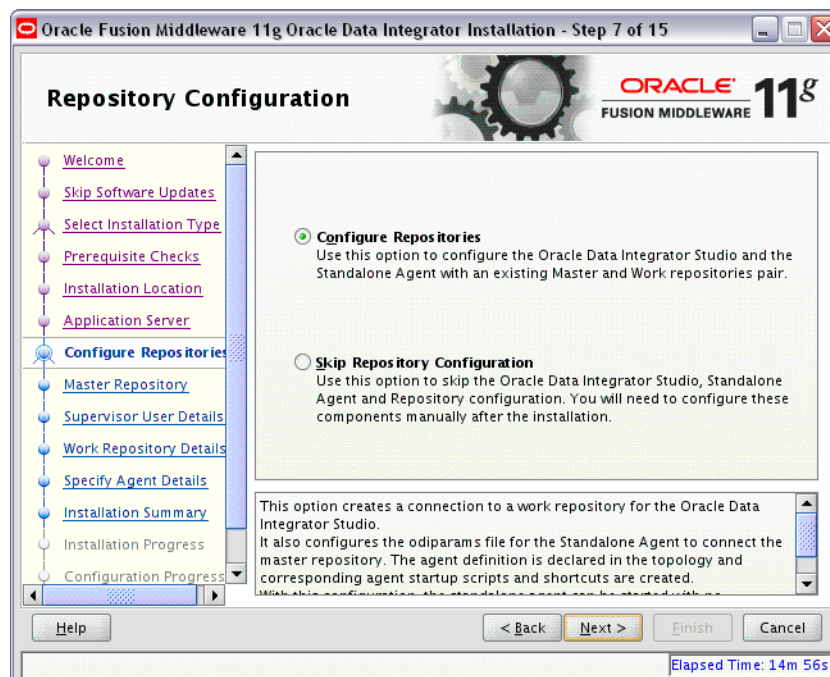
Oracle Fusion Middleware 11g Oracle Data Integrator Installation - Step 7 of 15

Repository Configuration

ORACLE FUSION MIDDLEWARE 11g

Welcome
Skip Software Updates
Select Installation Type
Prerequisite Checks
Installation Location
Application Server
Configure Repositories
Master Repository
Supervisor User Details
Work Repository Details
Specify Agent Details
Installation Summary
Installation Progress
Configuration Progress

Configure Repositories
Use this option to configure the Oracle Data Integrator Studio and the Standalone Agent with an existing Master and Work repositories pair.

Skip Repository Configuration
Use this option to skip the Oracle Data Integrator Studio, Standalone Agent and Repository configuration. You will need to configure these components manually after the installation.

This option creates a connection to a work repository for the Oracle Data Integrator Studio.
It also configures the odiparams file for the Standalone Agent to connect the master repository. The agent definition is declared in the topology and corresponding agent startup scripts and shortcuts are created.
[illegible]

Help
< Back
Next >
Finish
Cancel

Elapsed Time: 14m 56s